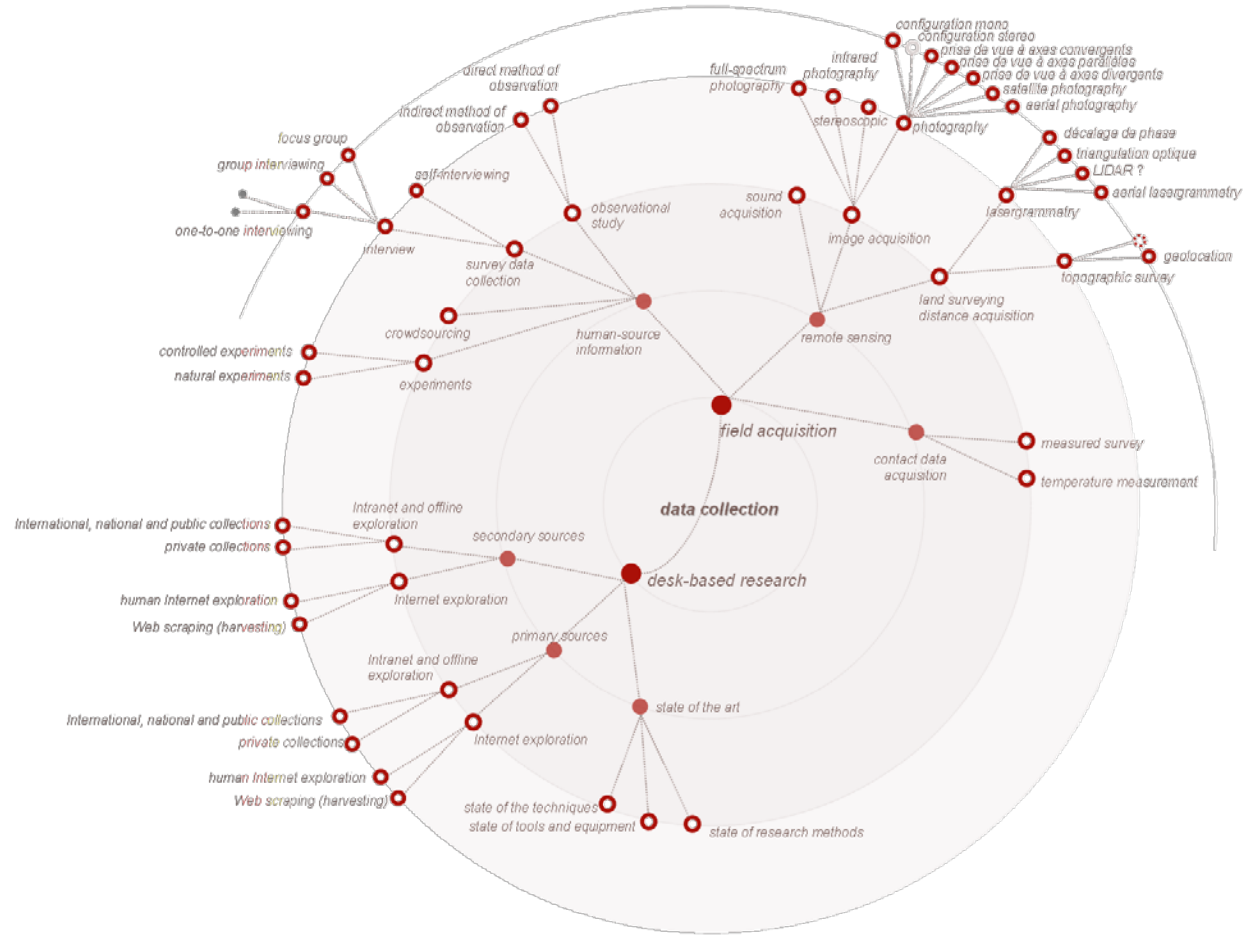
data collection

field acquisition

human-source information

remote sensing

contact data acquisition

measured survey

temperature measurement

observational study

direct method of observation

indirect method of observation

survey data collection

self-interviewing

interview

focus group

group interviewing

one-to-one interviewing

crowdsourcing

experiments

controlled experiments

natural experiments

sound acquisition

image acquisition

full-spectrum photography

infrared photography

stereoscopic

photography

configuration mono

configuration stereo

prise de vue à axes convergents

prise de vue à axes parallèles

prise de vue à axes divergents

satellite photography

aerial photography

land surveying distance acquisition

lasergrammetry

décalage de phase

triangulation optique

LIDAR ?

aerial lasergrammetry

topographic survey

geolocation

desk-based research

secondary sources

Intranet and offline exploration

International, national and public collections

private collections

Internet exploration

human Internet exploration

Web scraping (harvesting)

primary sources

Intranet and offline exploration

International, national and public collections

private collections

Internet exploration

human Internet exploration

Web scraping (harvesting)

state of the art

state of the techniques

state of tools and equipment

state of research methods